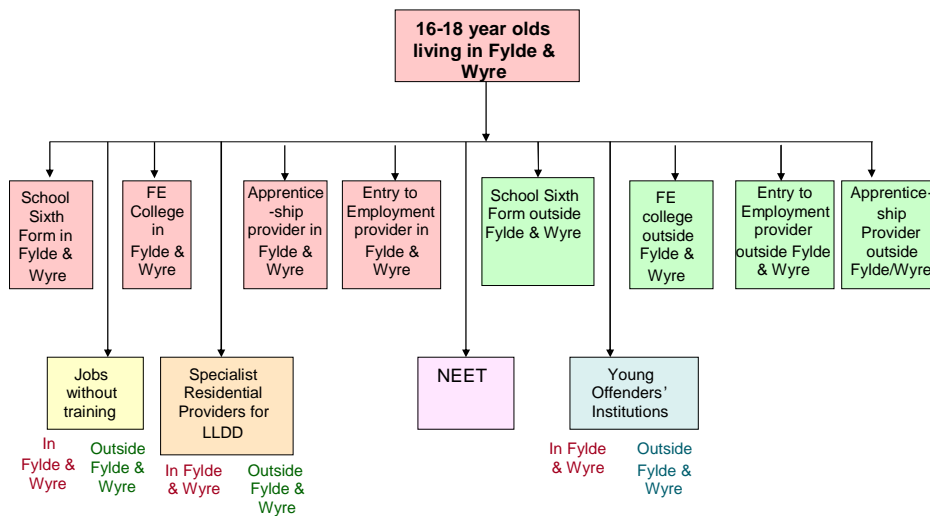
16-18 year olds living in Fylde & Wyre

School Sixth Form in Fylde & Wyre

FE College in Fylde & Wyre

Apprentice-ship provider in Fylde & Wyre

Entry to Employment provider in Fylde & Wyre

School Sixth Form outside Fylde & Wyre

FE college outside Fylde & Wyre

Entry to Employment provider outside Fylde & Wyre

Apprentice-ship Provider outside Fylde/Wyre

Jobs without training

In Fylde & Wyre

Outside Fylde & Wyre

Specialist Residential Providers for LLDD

In Fylde & Wyre

Outside Fylde & Wyre

NEET

Young Offenders' Institutions

In Fylde & Wyre

Outside Fylde & Wyre